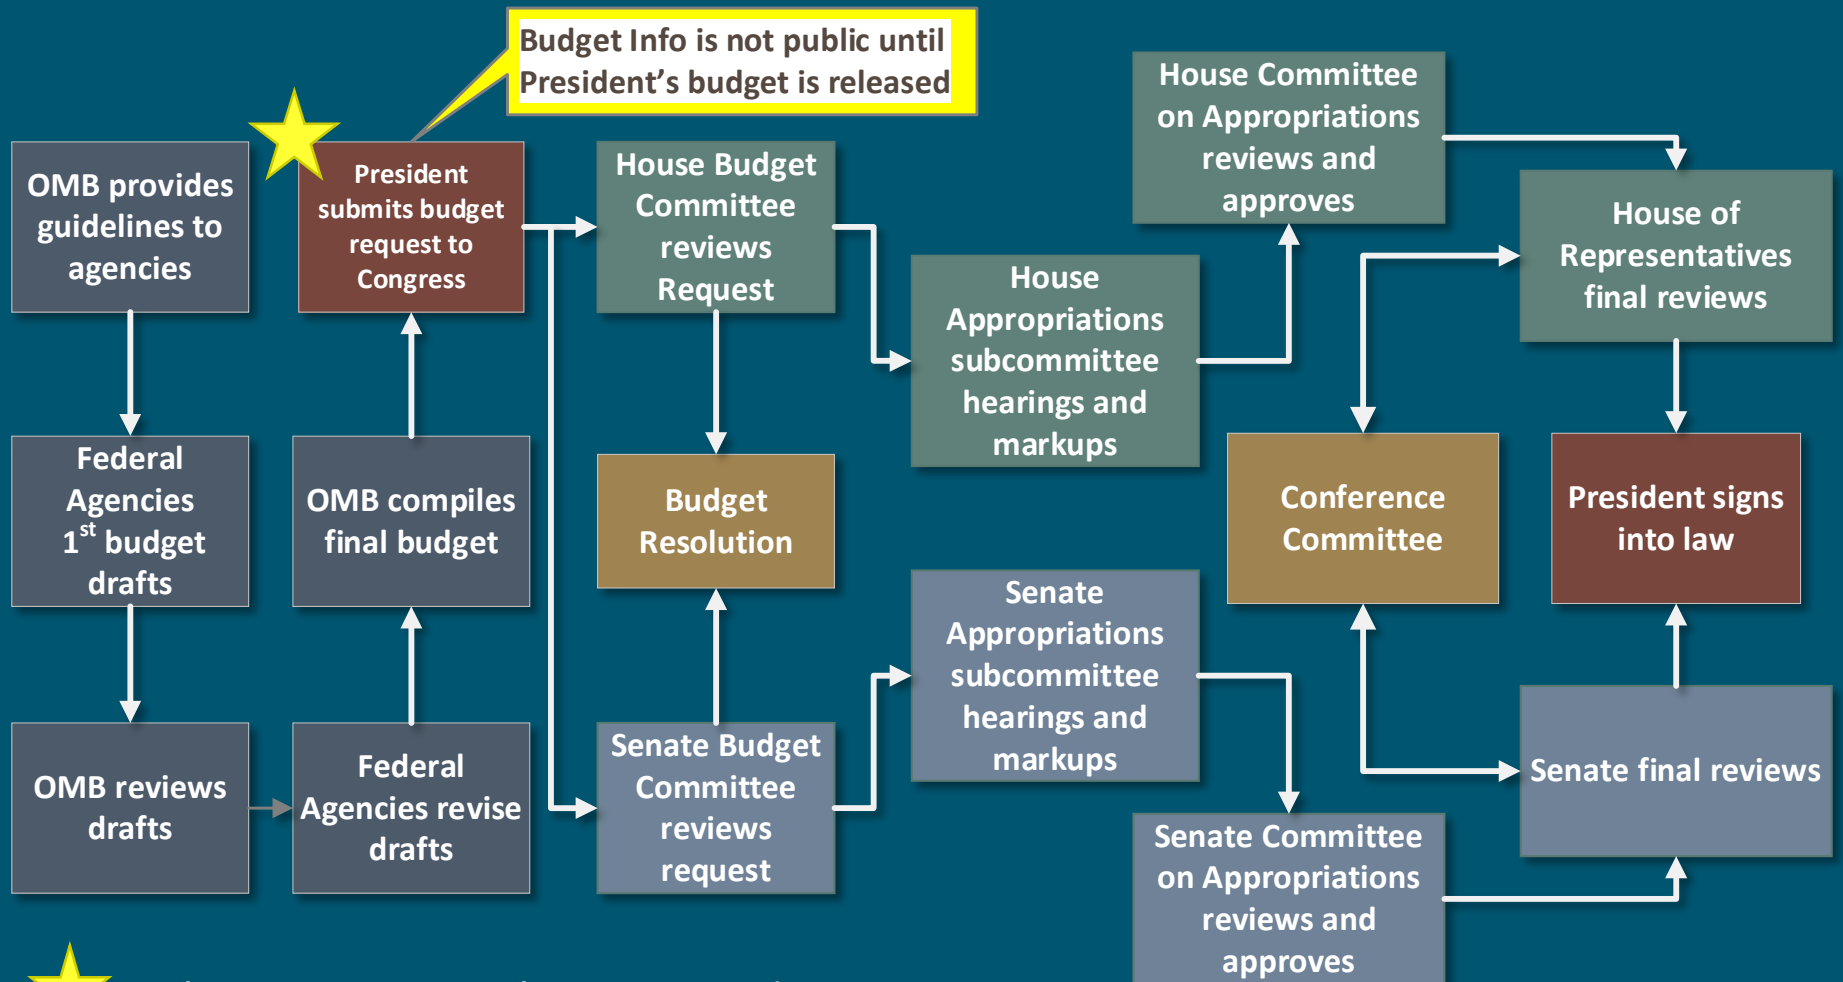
Budget Info is not public until President's budget is released

OMB provides guidelines to agencies

Federal Agencies $1^{st}$ budget drafts

OMB reviews drafts

Federal Agencies revise drafts

OMB compiles final budget

President submits budget request to Congress

House Budget Committee reviews Request

Budget Resolution

Senate Budget Committee reviews request

House Appropriations subcommittee hearings and markups

Senate Appropriations subcommittee hearings and markups

House Committee on Appropriations reviews and approves

Senate Committee on Appropriations reviews and approves

Conference Committee

House of Representatives final reviews

Senate final reviews

President signs into law